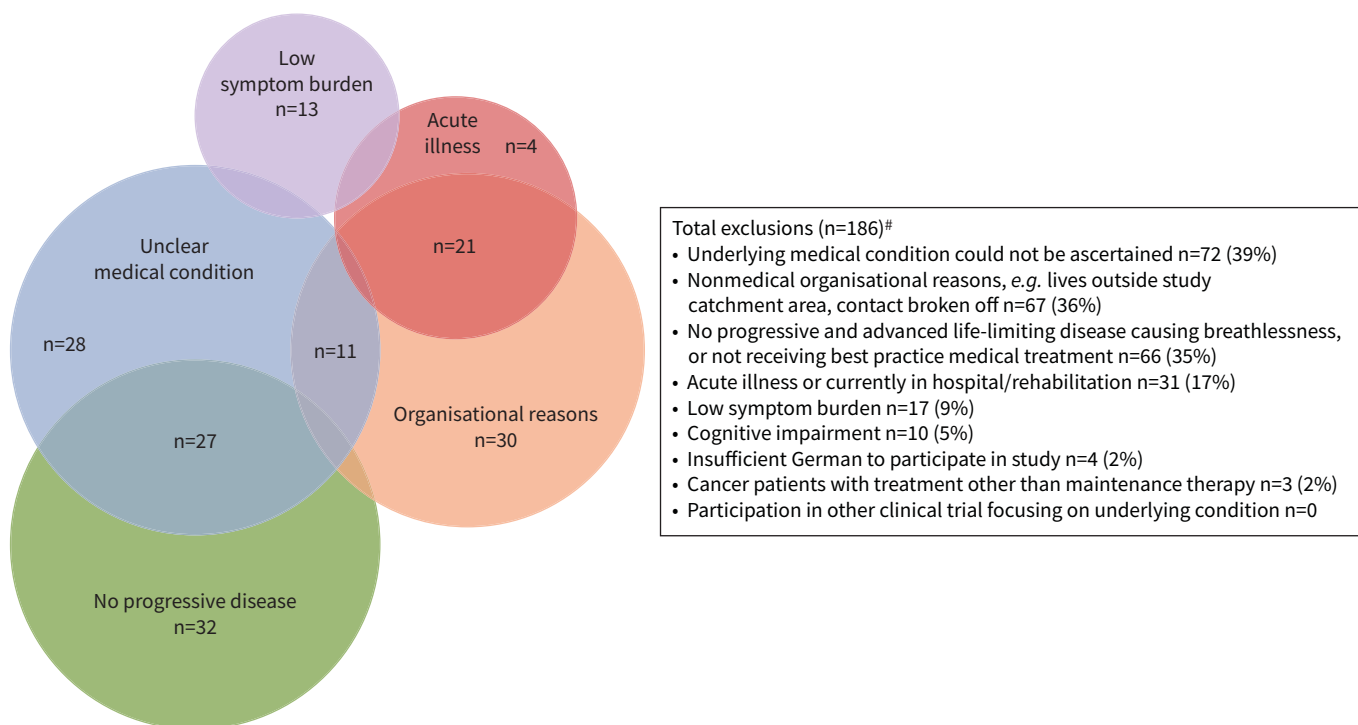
Low symptom burden n=13

Acute illness n=4

n=21

Unclear medical condition

n=28

n=11

Organisational reasons n=30

n=27

No progressive disease n=32

Total exclusions (n=186)$^{\#}$
• Underlying medical condition could not be ascertained n=72 (39%)
• Nonmedical organisational reasons, e.g. lives outside study catchment area, contact broken off n=67 (36%)
• No progressive and advanced life-limiting disease causing breathlessness, or not receiving best practice medical treatment n=66 (35%)
• Acute illness or currently in hospital/rehabilitation n=31 (17%)
• Low symptom burden n=17 (9%)
• Cognitive impairment n=10 (5%)
• Insufficient German to participate in study n=4 (2%)
• Cancer patients with treatment other than maintenance therapy n=3 (2%)
• Participation in other clinical trial focusing on underlying condition n=0